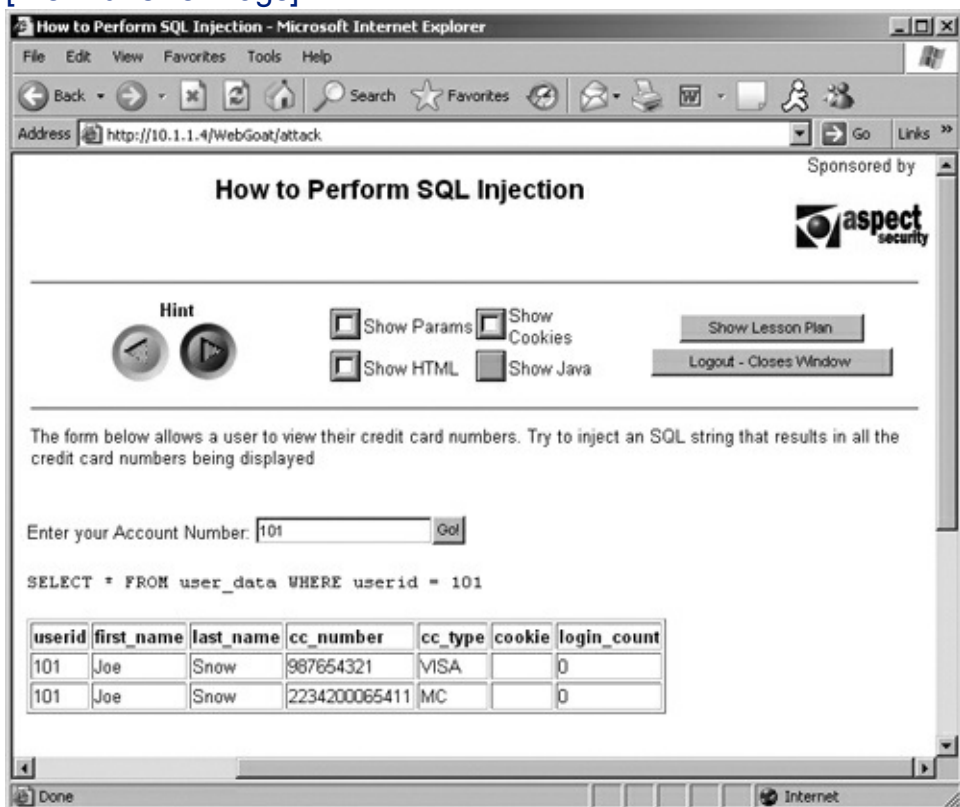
How to Perform SQL Injection - Microsoft Internet Explorer

File Edit View Favorites Tools Help

Back Search Favorites

Address http://10.1.1.4/WebGoat/attack

Go Links »

Sponsored by

How to Perform SQL Injection

aspect security

Hint

Show Params Show Cookies

Show HTML Show Java

Show Lesson Plan

Logout - Closes Window

The form below allows a user to view their credit card numbers. Try to inject an SQL string that results in all the credit card numbers being displayed

Enter your Account Number: 101 Go!

SELECT * FROM user_data WHERE userid = 101

| userid | first_name | last_name | cc_number | cc_type | cookie | login_count |
|---|---|---|---|---|---|---|
| 101 | Joe | Snow | 987654321 | VISA | | 0 |
| 101 | Joe | Snow | 2234200065411 | MC | | 0 |

Done

Internet